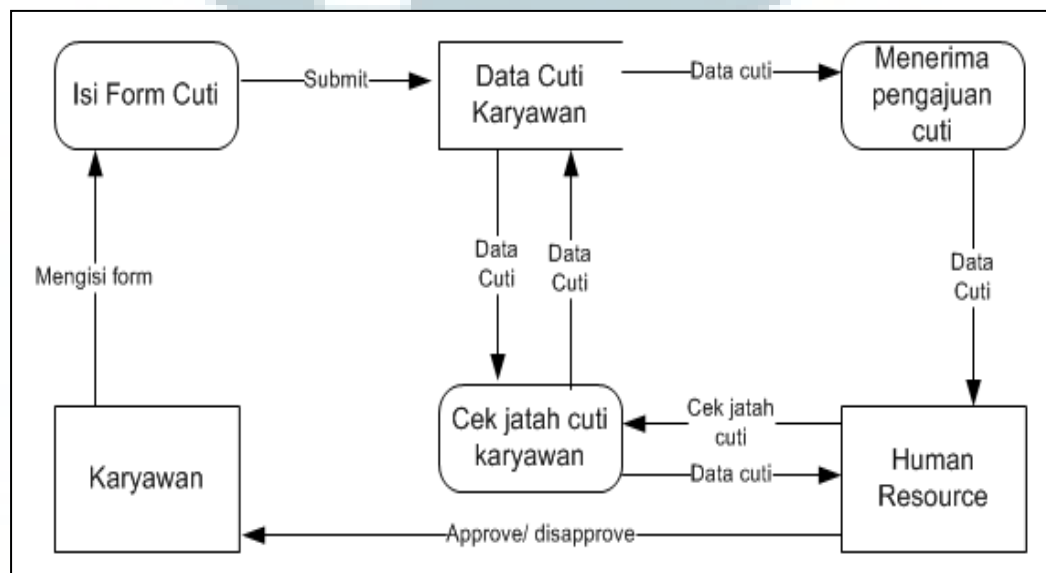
Isi Form Cuti

Submit

Data Cuti Karyawan

Data cuti

Menerima pengajuan cuti

Mengisi form

Data Cuti

Data Cuti

Data Cuti

Cek jatah cuti karyawan

Cek jatah cuti

Data cuti

Karyawan

Human Resource

Approve/ disapprove